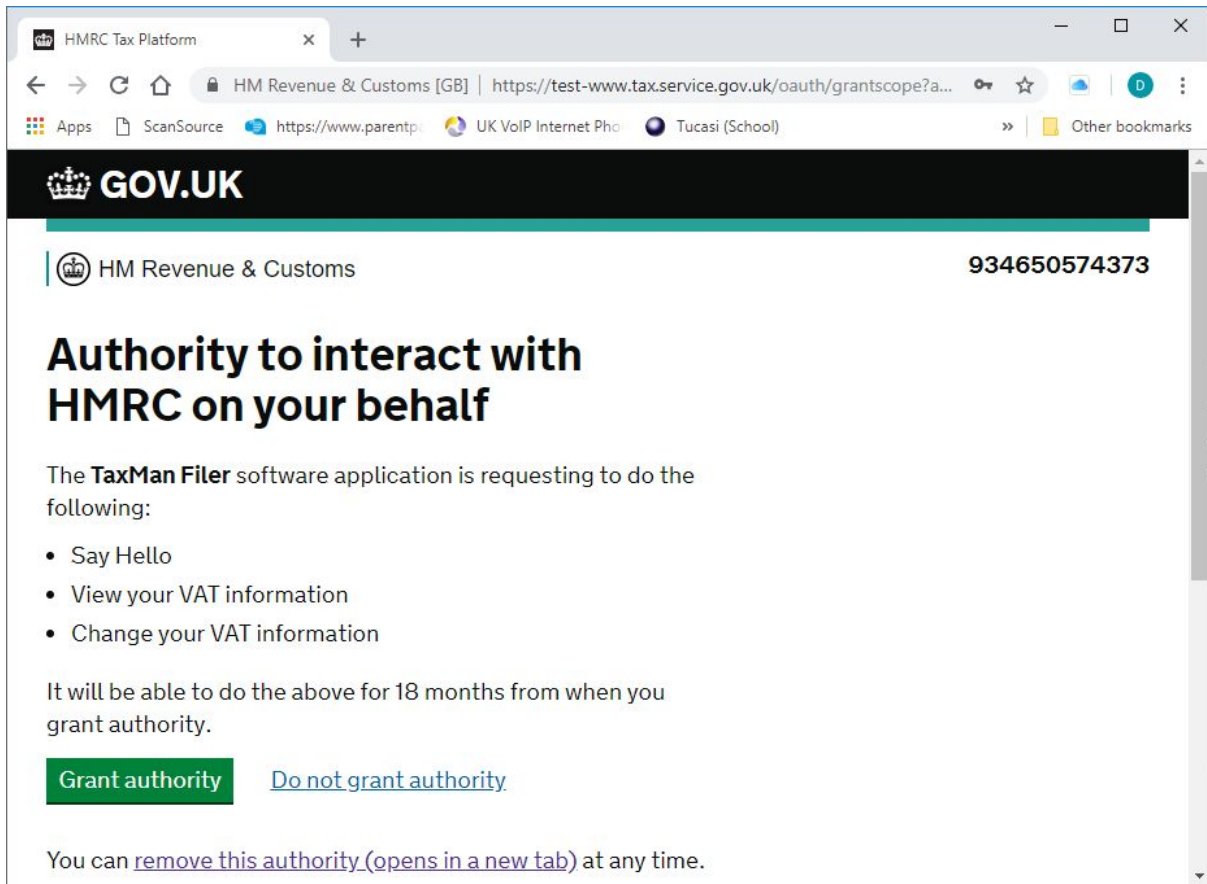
HMRC Tax Platform ×  +

HM Revenue & Customs [GB] | https://test-www.tax.service.gov.uk/oauth/grantscope?a...

Apps  ScanSource  https://www.parentp  UK VoIP Internet Pho  Tucasi (School)  »  Other bookmarks

GOV.UK

HM Revenue & Customs

934650574373

Authority to interact with HMRC on your behalf

The **TaxMan Filer** software application is requesting to do the following:

- Say Hello
- View your VAT information
- Change your VAT information

It will be able to do the above for 18 months from when you grant authority.

Grant authority  Do not grant authority

You can remove this authority (opens in a new tab) at any time.